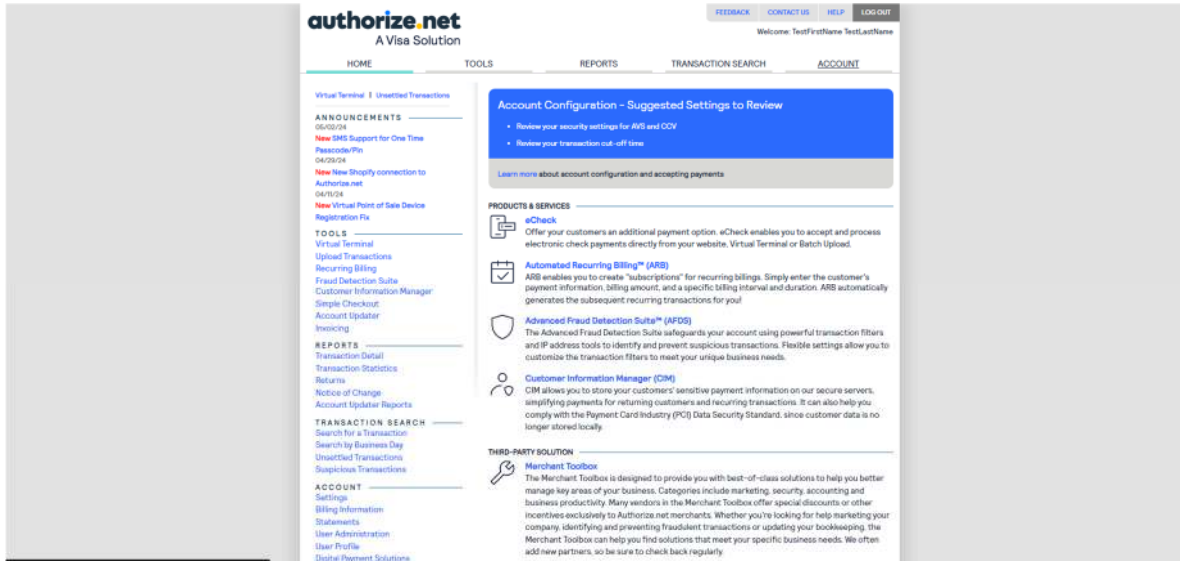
authorize.net
A Visa Solution

FEEDBACK CONTACT US HELP LOG OUT

Welcome: TestFirstName TestLastName

HOME TOOLS REPORTS TRANSACTION SEARCH ACCOUNT

Virtual Terminal | Unsettled Transactions

ANNOUNCEMENTS
05/02/24
New SMS Support for One Time Passcode/Pin
04/29/24
New New Shopify connection to Authorize.net
04/11/24
New Virtual Point of Sale Device Registration Fix

TOOLS
Virtual Terminal
Upload Transactions
Recurring Billing
Fraud Detection Suite
Customer Information Manager
Simple Checkout
Account Updater
Invoicing

REPORTS
Transaction Detail
Transaction Statistics
Returns
Notice of Change
Account Updater Reports

TRANSACTION SEARCH
Search for a Transaction
Search by Business Day
Unsettled Transactions
Suspicious Transactions

ACCOUNT
Settings
Billing Information
Statements
User Administration
User Profile
Digital Payment Solutions

Account Configuration - Suggested Settings to Review

• Review your security settings for AVS and CCV
• Review your transaction cut-off time

Learn more about account configuration and accepting payments

PRODUCTS & SERVICES

eCheck
Offer your customers an additional payment option. eCheck enables you to accept and process electronic check payments directly from your website, Virtual Terminal or Batch Upload.

Automated Recurring Billing™ (ARB)
ARB enables you to create "subscriptions" for recurring billings. Simply enter the customer's payment information, billing amount, and a specific billing interval and duration. ARB automatically generates the subsequent recurring transactions for you!

Advanced Fraud Detection Suite™ (AFDS)
The Advanced Fraud Detection Suite safeguards your account using powerful transaction filters and IP address tools to identify and prevent suspicious transactions. Flexible settings allow you to customize the transaction filters to meet your unique business needs.

Customer Information Manager (CIM)
CIM allows you to store your customers' sensitive payment information on our secure servers, simplifying payments for returning customers and recurring transactions. It can also help you comply with the Payment Card Industry (PCI) Data Security Standard, since customer data is no longer stored locally.

THIRD-PARTY SOLUTION

Merchant Toolbox
The Merchant Toolbox is designed to provide you with best-of-class solutions to help you better manage key areas of your business. Categories include marketing, security, accounting and business productivity. Many vendors in the Merchant Toolbox offer special discounts or other incentives exclusively to Authorize.net merchants. Whether you're looking for help marketing your company, identifying and preventing fraudulent transactions or updating your bookkeeping, the Merchant Toolbox can help you find solutions that meet your specific business needs. We often add new partners, so be sure to check back regularly.